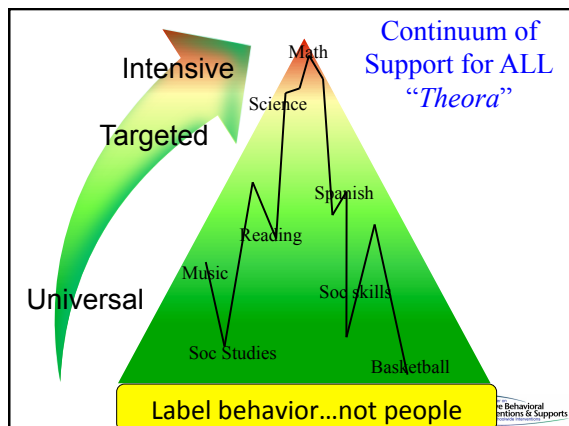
Continuum of Support for ALL "*Theora*"

Intensive

Targeted

Universal

Math

Science

Spanish

Reading

Music

Soc skills

Soc Studies

Basketball

Label behavior…not people

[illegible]e Behavioral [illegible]entions & Supports